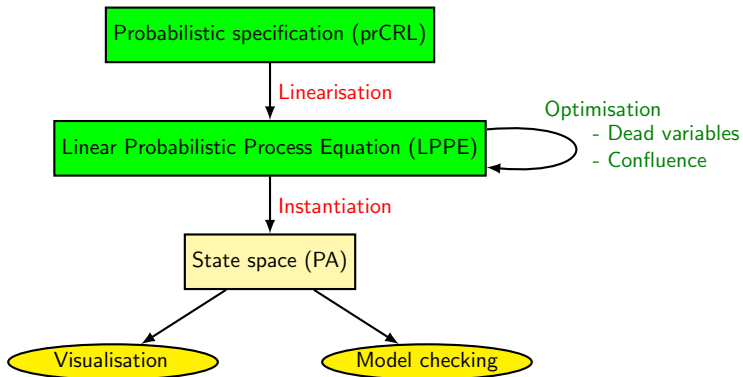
Probabilistic specification (prCRL)

Linearisation

Linear Probabilistic Process Equation (LPPE)

Optimisation
- Dead variables
- Confluence

Instantiation

State space (PA)

Visualisation

Model checking